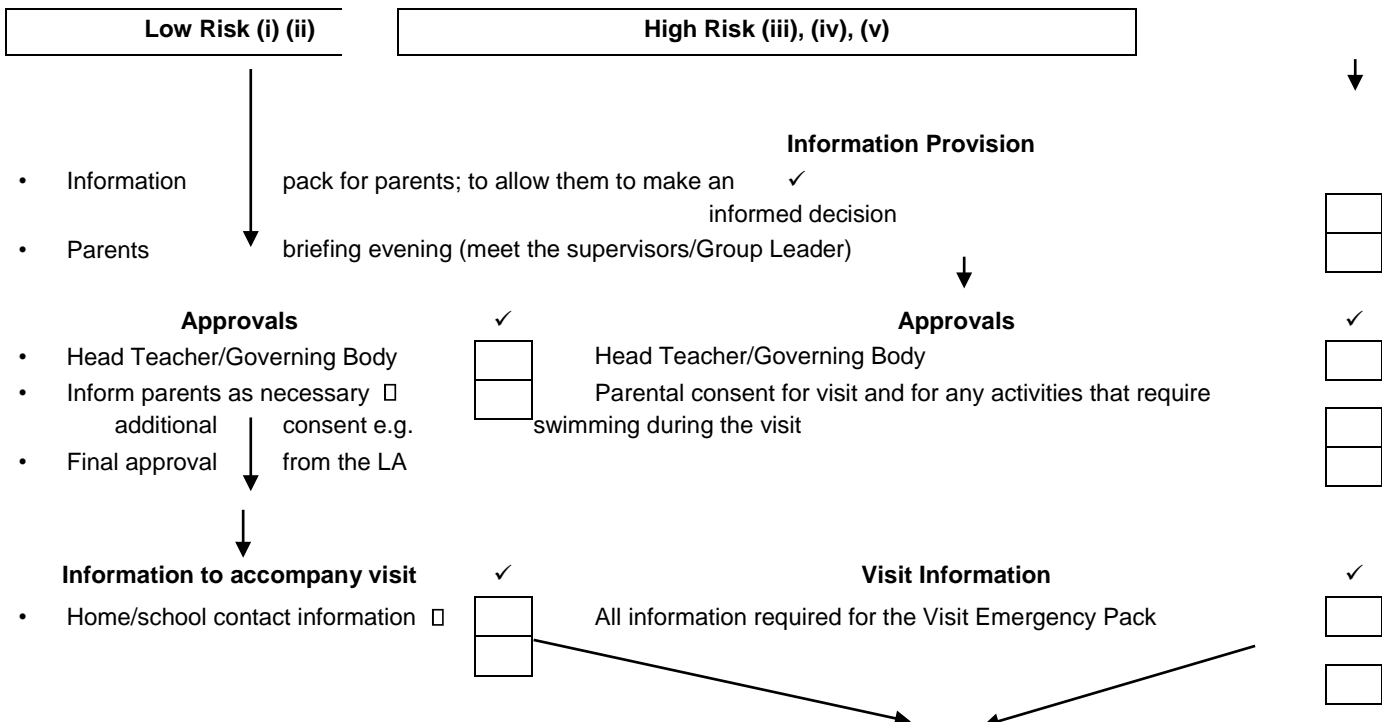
Low Risk (i) (ii)

High Risk (iii), (iv), (v)

Information Provision

• Information pack for parents; to allow them to make an ✓ informed decision

• Parents briefing evening (meet the supervisors/Group Leader)

Approvals ✓

• Head Teacher/Governing Body

• Inform parents as necessary □ additional consent e.g.

• Final approval from the LA

Approvals ✓

Head Teacher/Governing Body

Parental consent for visit and for any activities that require swimming during the visit

Information to accompany visit ✓

• Home/school contact information □

Visit Information ✓

All information required for the Visit Emergency Pack